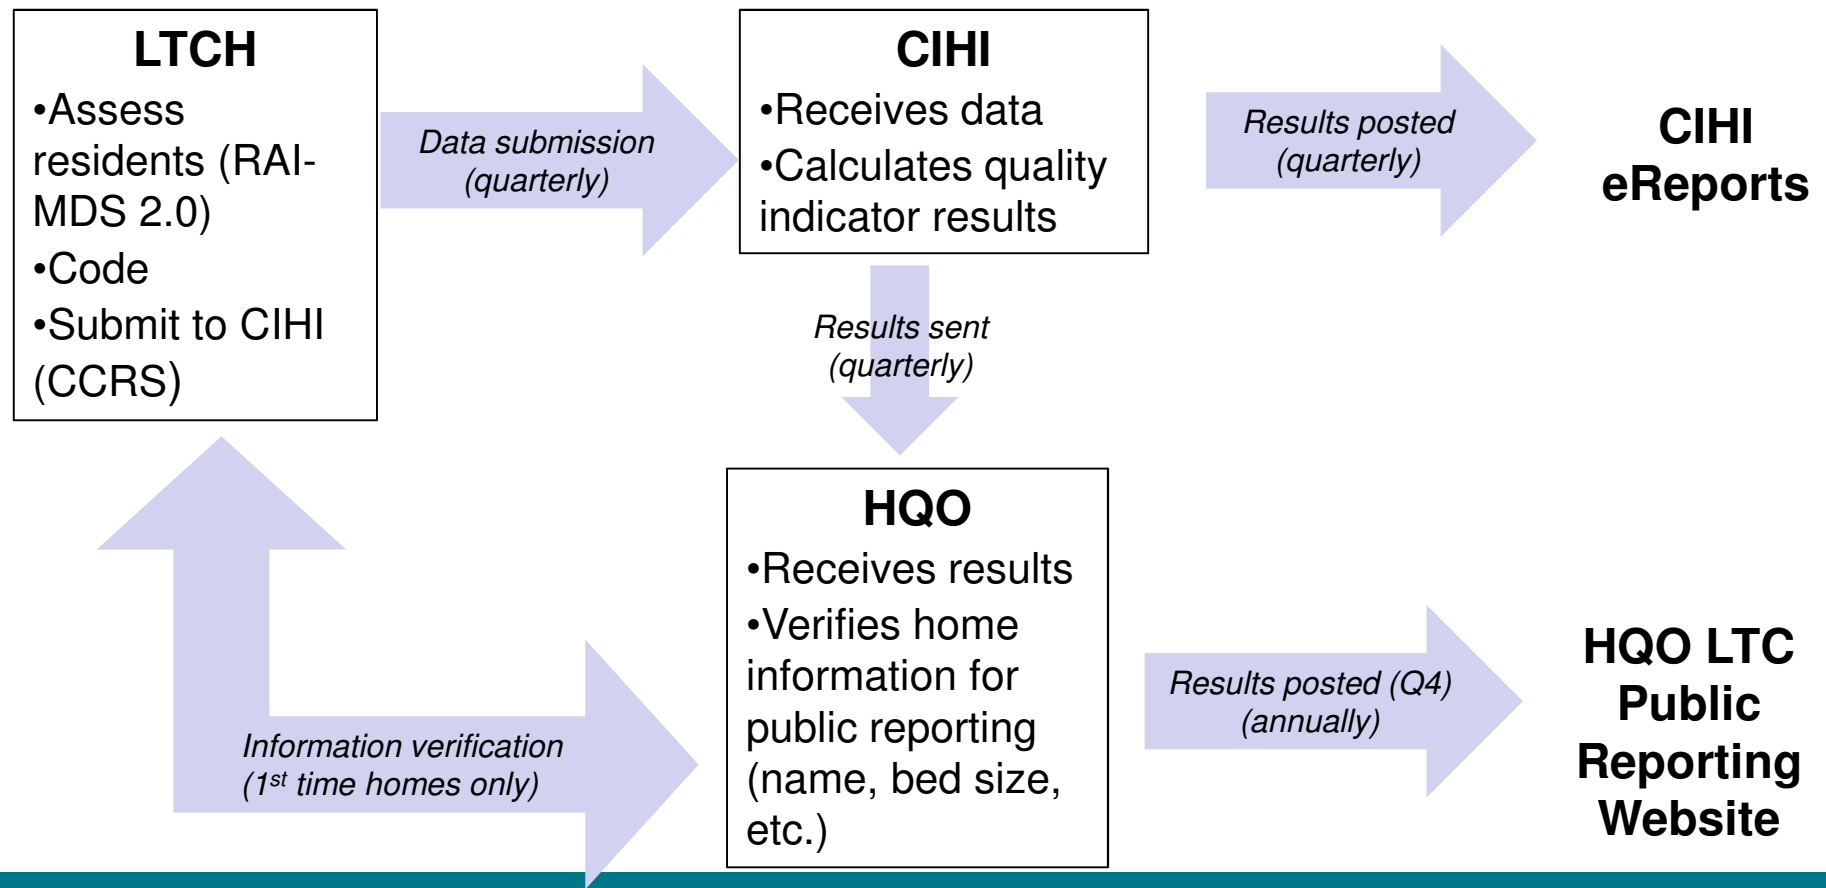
LTCH
•Assess residents (RAI-MDS 2.0)
•Code
•Submit to CIHI (CCRS)

Data submission (quarterly)

CIHI
•Receives data
•Calculates quality indicator results

Results posted (quarterly)

CIHI eReports

Results sent (quarterly)

HQO
•Receives results
•Verifies home information for public reporting (name, bed size, etc.)

Information verification ($1^{st}$ time homes only)

Results posted (Q4) (annually)

HQO LTC Public Reporting Website